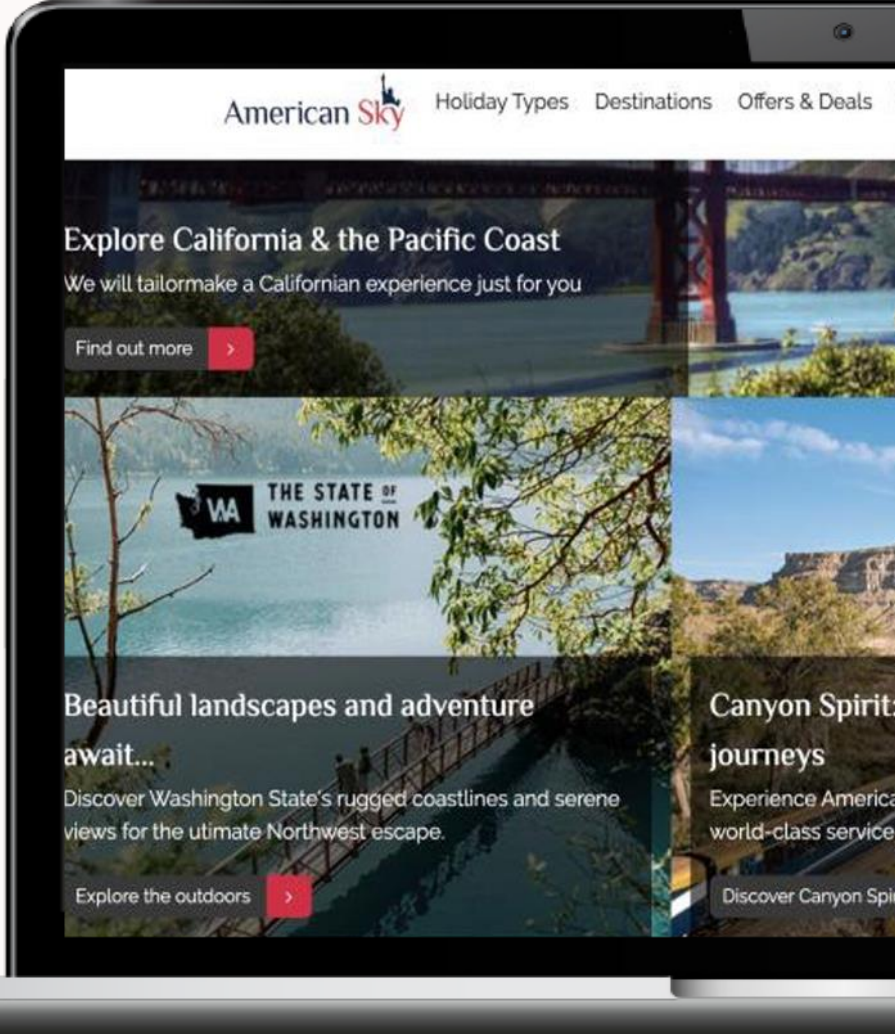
American Sky

Holiday Types Destinations Offers & Deals

Explore California & the Pacific Coast

We will tailormake a Californian experience just for you

Find out more ›

WA THE STATE OF WASHINGTON

Beautiful landscapes and adventure await...

Discover Washington State's rugged coastlines and serene views for the utimate Northwest escape.

Explore the outdoors ›

Canyon Spirit: journeys

Experience America world-class service

Discover Canyon Spi